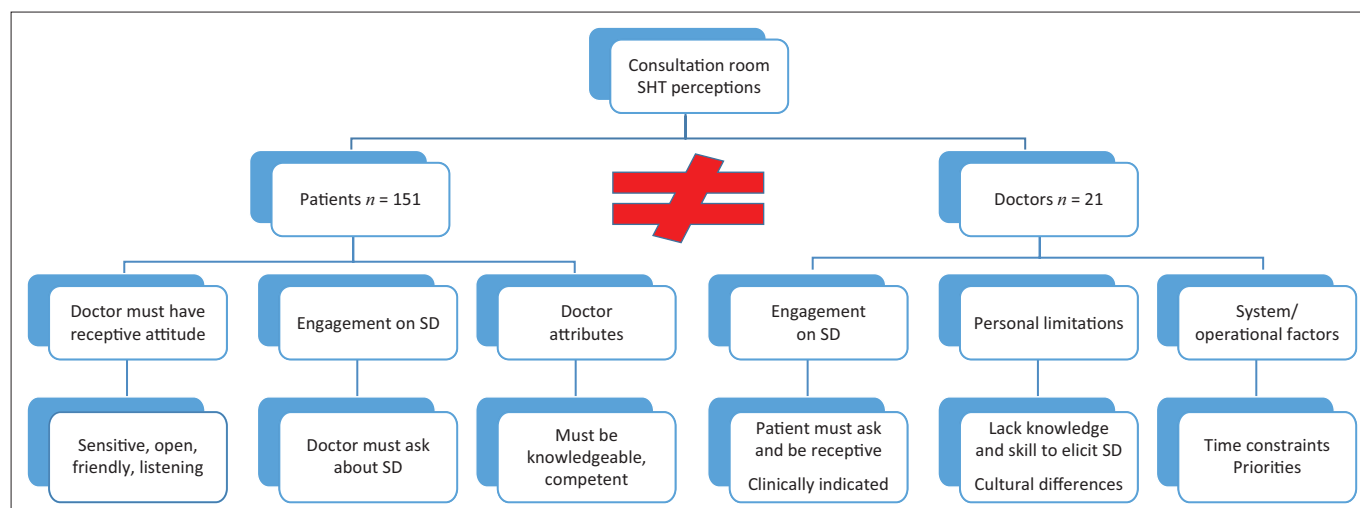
Consultation room SHT perceptions

Patients $n$ = 151

$\neq$

Doctors $n$ = 21

Doctor must have receptive attitude

Engagement on SD

Doctor attributes

Engagement on SD

Personal limitations

System/ operational factors

Sensitive, open, friendly, listening

Doctor must ask about SD

Must be knowledgeable, competent

Patient must ask and be receptive

Clinically indicated

Lack knowledge and skill to elicit SD

Cultural differences

Time constraints Priorities